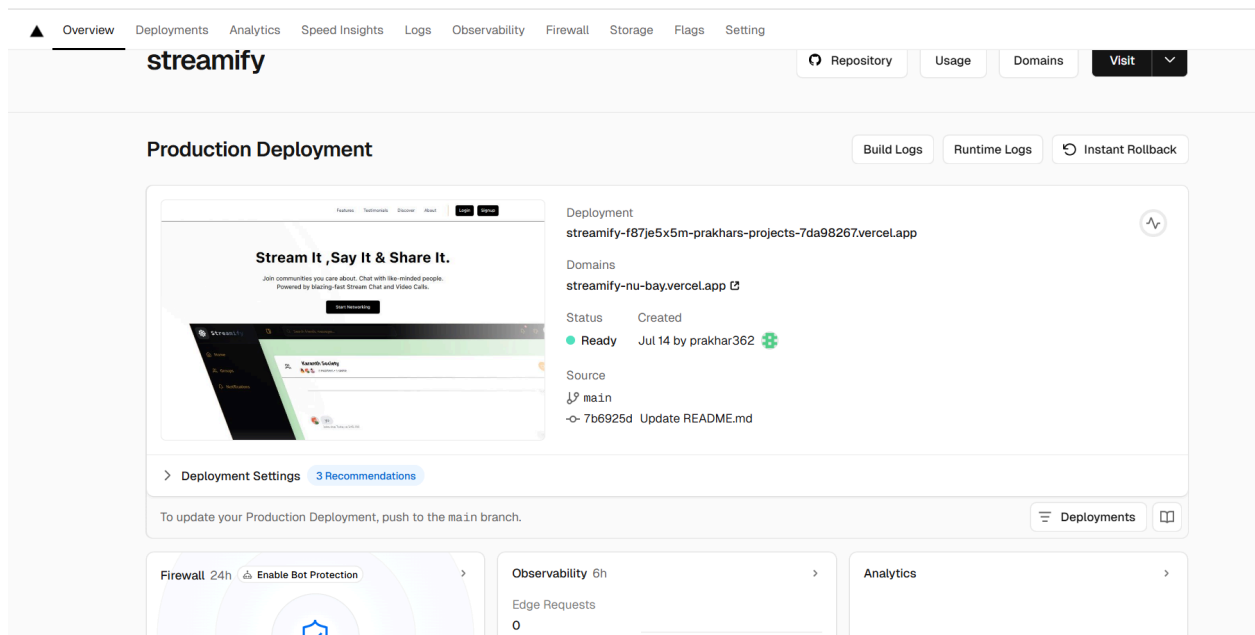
Overview Deployments Analytics Speed Insights Logs Observability Firewall Storage Flags Setting

streamify

Repository Usage Domains Visit

Production Deployment

Build Logs Runtime Logs Instant Rollback

Features Testimonials Discover About Login Signup

Stream It ,Say It & Share It.

Join communities you care about. Chat with like-minded people. Powered by blazing-fast Stream Chat and Video Calls.

Start Networking

Streamify

Home

Groups

Notifications

Karenth Society

Deployment
streamify-f87je5x5m-prakhars-projects-7da98267.vercel.app

Domains
streamify-nu-bay.vercel.app

Status Created
Ready Jul 14 by prakhar362

Source
main
7b6925d Update README.md

Deployment Settings 3 Recommendations

To update your Production Deployment, push to the main branch.

Deployments

Firewall 24h Enable Bot Protection

Observability 6h

Edge Requests
0

Analytics